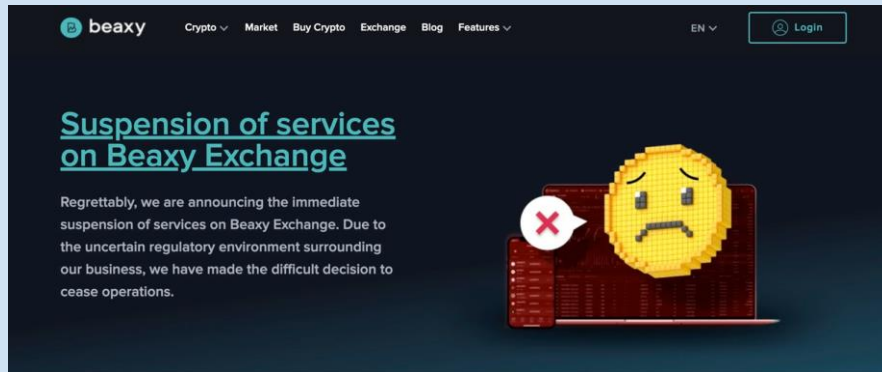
beaxy

Crypto Market Buy Crypto Exchange Blog Features

EN

Login

Suspension of services on Beaxy Exchange

Regrettably, we are announcing the immediate suspension of services on Beaxy Exchange. Due to the uncertain regulatory environment surrounding our business, we have made the difficult decision to cease operations.